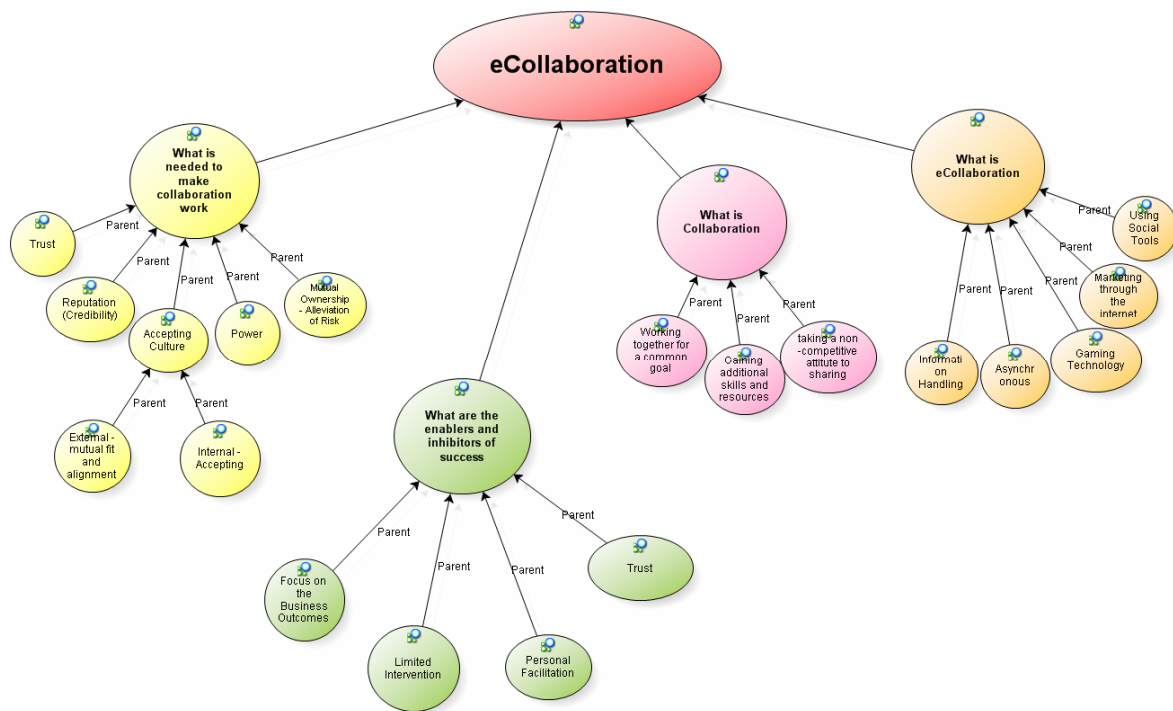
eCollaboration

What is needed to make collaboration work

Trust

Parent

Reputation (Credibility)

Parent

Accepting Culture

Parent

Power

Parent

Mutual Ownership - Alleviation of Risk

Parent

External - mutual fit and alignment

Parent

Internal - Accepting

Parent

What are the enablers and inhibitors of success

Focus on the Business Outcomes

Parent

Limited Intervention

Parent

Personal Facilitation

Parent

Trust

Parent

What is Collaboration

Working together for a common goal

Parent

Gaining additional skills and resources

Parent

taking a non -competitive attitude to sharing

Parent

What is eCollaboration

Using Social Tools

Parent

Marketing through the internet

Parent

Gaming Technology

Parent

Asynchr onous

Parent

Informati on Handling

Parent